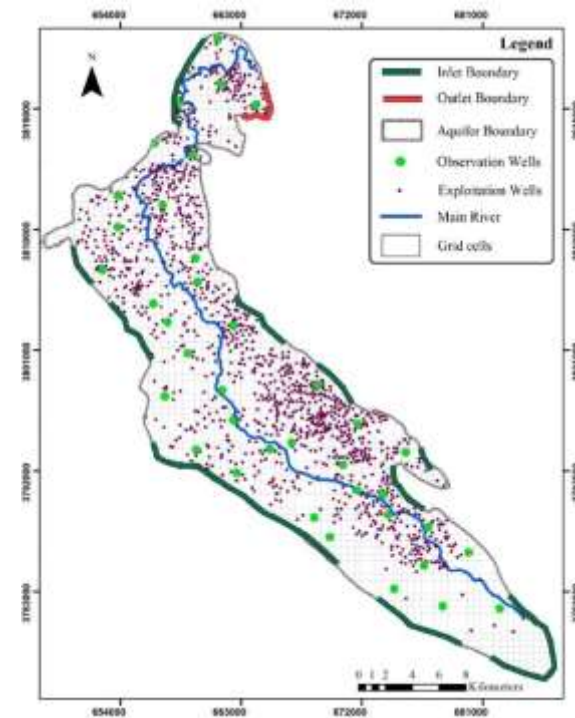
654000
663000
672000
681000

N

Legend

Inlet Boundary
Outlet Boundary
Aquifer Boundary
Observation Wells
Exploitation Wells
Main River
Grid cells

3819000
3810000
3801000
3792000
3783000

0 1 2 4 6 8
Kilometers

654000
663000
672000
681000